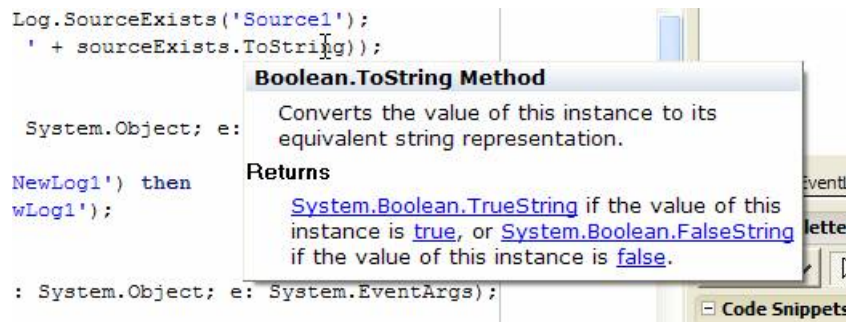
Log.SourceExists('Source1');
' + sourceExists.ToString));

System.Object; e:

NewLog1') then
wLog1');

: System.Object; e: System.EventArgs);

Boolean.ToString Method

Converts the value of this instance to its equivalent string representation.

Returns

System.Boolean.TrueString if the value of this instance is true, or System.Boolean.FalseString if the value of this instance is false.

Eventl
lette
Code Snippets